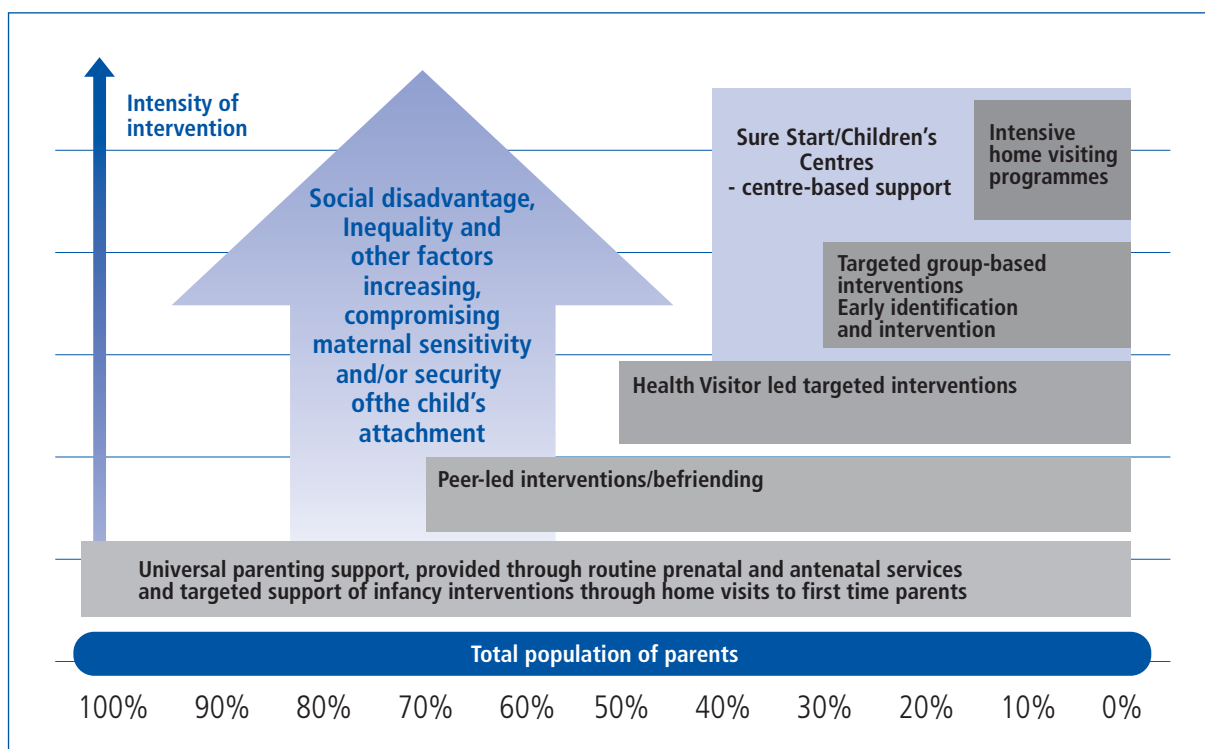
Intensity of intervention

Social disadvantage, Inequality and other factors increasing, compromising maternal sensitivity and/or security ofthe child's attachment

Sure Start/Children's Centres - centre-based support

Intensive home visiting programmes

Targeted group-based interventions Early identification and intervention

Health Visitor led targeted interventions

Peer-led interventions/befriending

Universal parenting support, provided through routine prenatal and antenatal services and targeted support of infancy interventions through home visits to first time parents

Total population of parents

100% 90% 80% 70% 60% 50% 40% 30% 20% 10% 0%